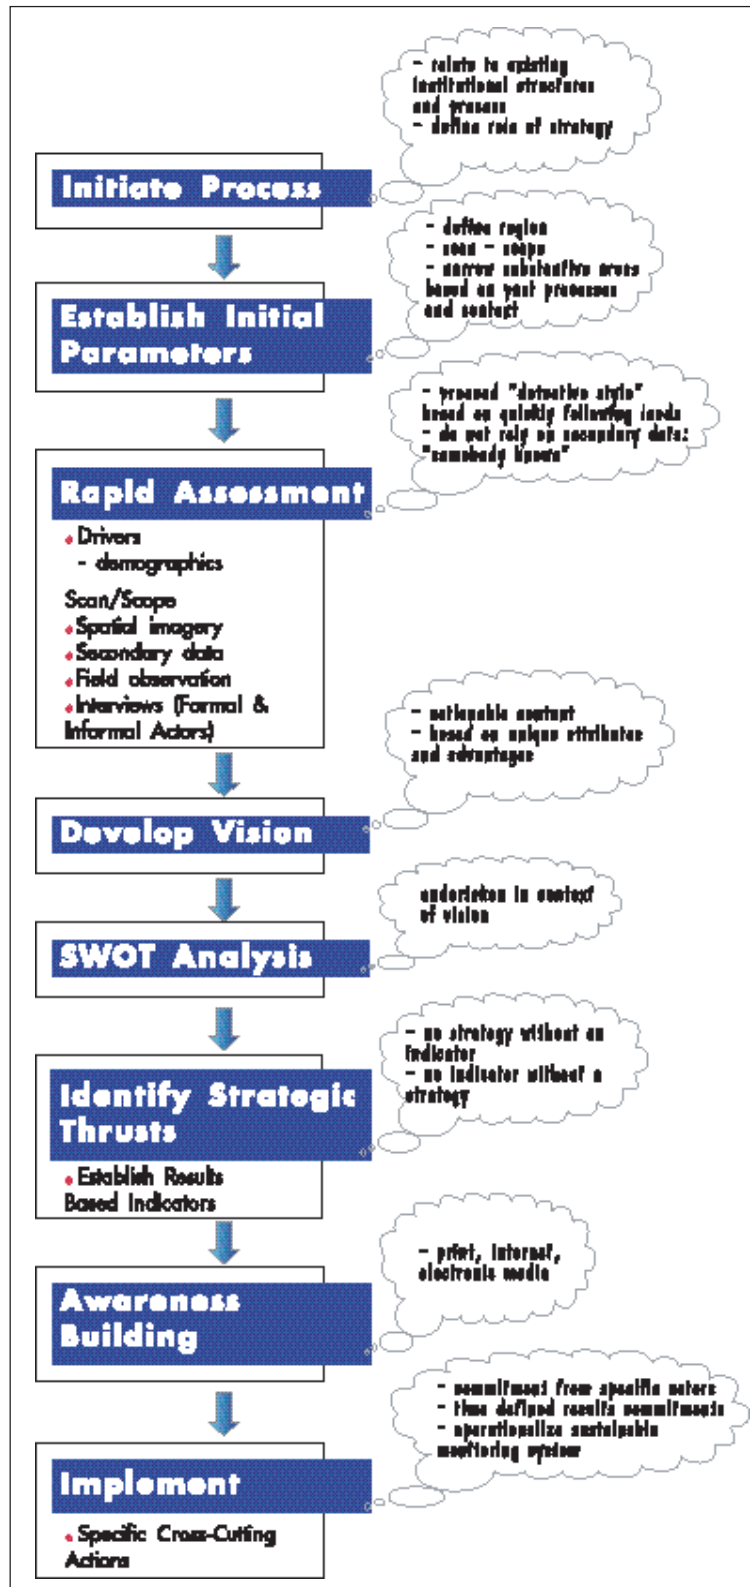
- relate to existing institutional structures and process
- define role of strategy

Initiate Process

- define region
- scan – scope
- narrow substantive areas based on past processes and context

Establish Initial Parameters

- proceed "detective style" based on quickly following leads
- do not rely on secondary data: "somebody knows"

Rapid Assessment

• Drivers
- demographics

Scan/Scope
• Spatial imagery
• Secondary data
• Field observation
• Interviews (Formal & Informal Actors)

- actionable content
- based on unique attributes and advantages

Develop Vision

undertaken in context of vision

SWOT Analysis

- no strategy without an indicator
- no indicator without a strategy

Identify Strategic Thrusts

• Establish Results Based Indicators

- print, internet, electronic media

Awareness Building

- commitment from specific actors
- time defined results commitments
- operationalize sustainable monitoring system

Implement

• Specific Cross-Cutting Actions